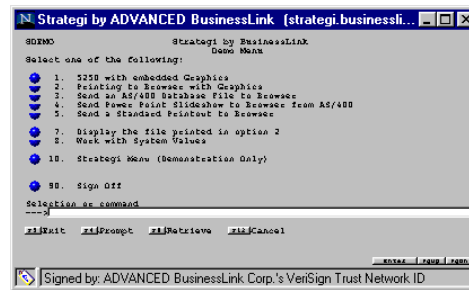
Strategi by ADVANCED BusinessLink (strategi.businessli...

SDEMO Strategi by BusinessLink Demo Menu

Select one of the following:

1. 5250 with embedded Graphics
2. Printing to Browser with Graphics
3. Send an AS/400 Database file to Browser
4. Send Power Point Slideshow to Browser from AS/400
5. Send a Standard Printout to Browser

7. Display the file printed in option 2
8. Work with System Values

10. Strategi Menu (Demonstration Only)

90. Sign Off

Selection or command
===>

F3 Exit F4 Prompt F9 Retrieve F12 Cancel

Enter Pgup Pgdn

Signed by: ADVANCED BusinessLink Corp.'s VeriSign Trust Network ID